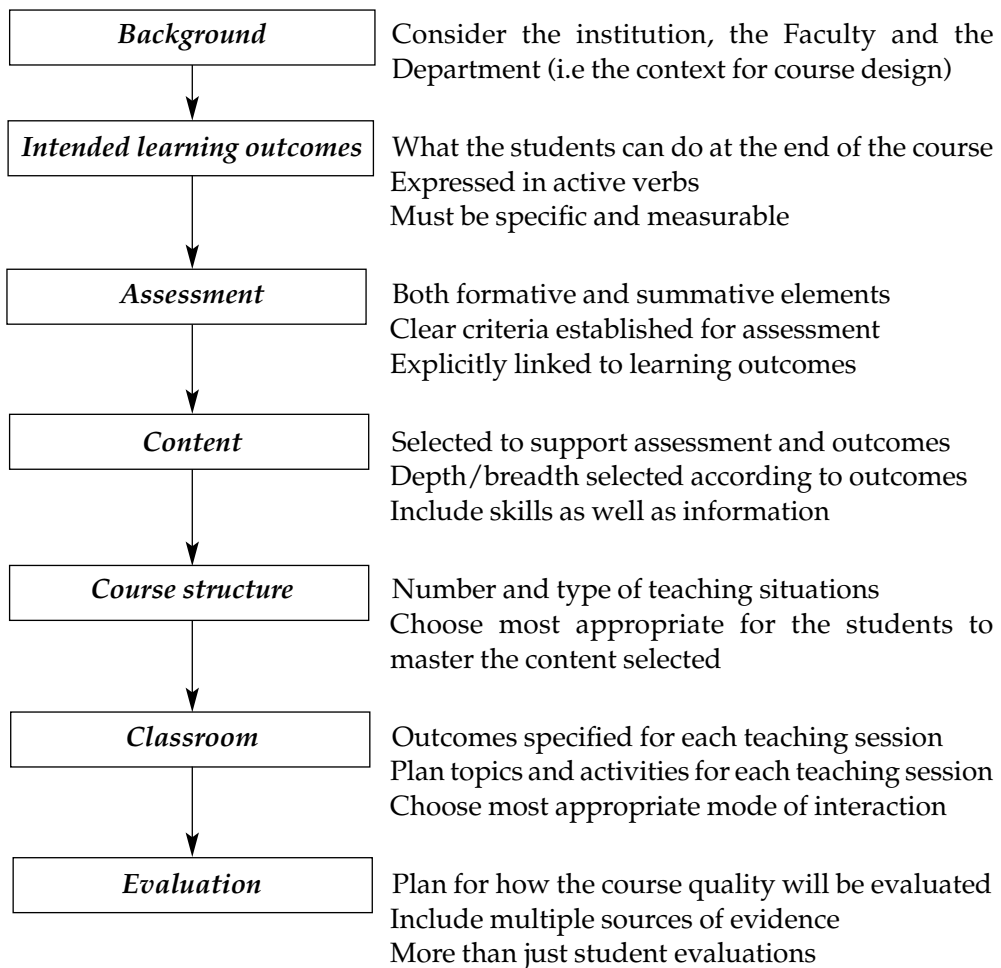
Background
Consider the institution, the Faculty and the Department (i.e the context for course design)

Intended learning outcomes
What the students can do at the end of the course
Expressed in active verbs
Must be specific and measurable

Assessment
Both formative and summative elements
Clear criteria established for assessment
Explicitly linked to learning outcomes

Content
Selected to support assessment and outcomes
Depth/breadth selected according to outcomes
Include skills as well as information

Course structure
Number and type of teaching situations
Choose most appropriate for the students to master the content selected

Classroom
Outcomes specified for each teaching session
Plan topics and activities for each teaching session
Choose most appropriate mode of interaction

Evaluation
Plan for how the course quality will be evaluated
Include multiple sources of evidence
More than just student evaluations